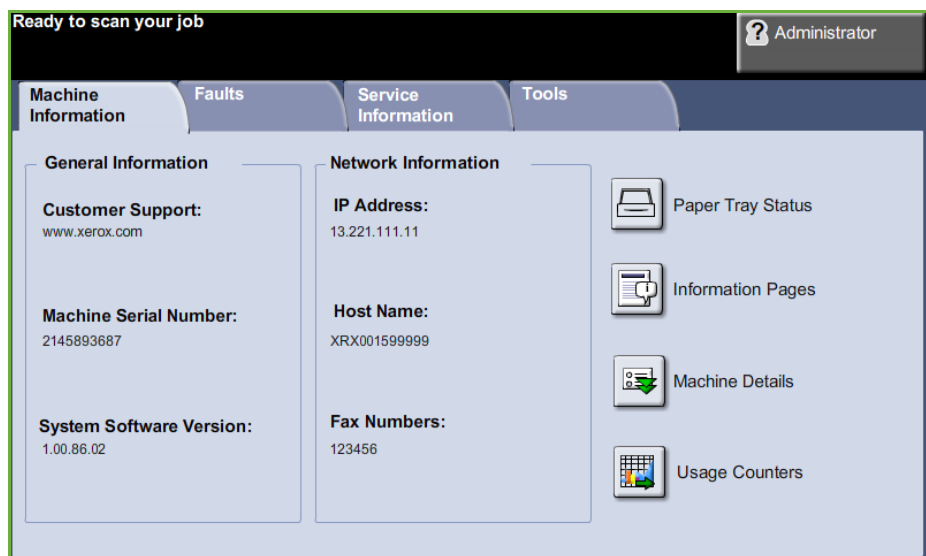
Ready to scan your job

Administrator

Machine Information

Faults

Service Information

Tools

General Information

Customer Support:
www.xerox.com

Machine Serial Number:
2145893687

System Software Version:
1.00.86.02

Network Information

IP Address:
13.221.111.11

Host Name:
XRX001599999

Fax Numbers:
123456

Paper Tray Status

Information Pages

Machine Details

Usage Counters